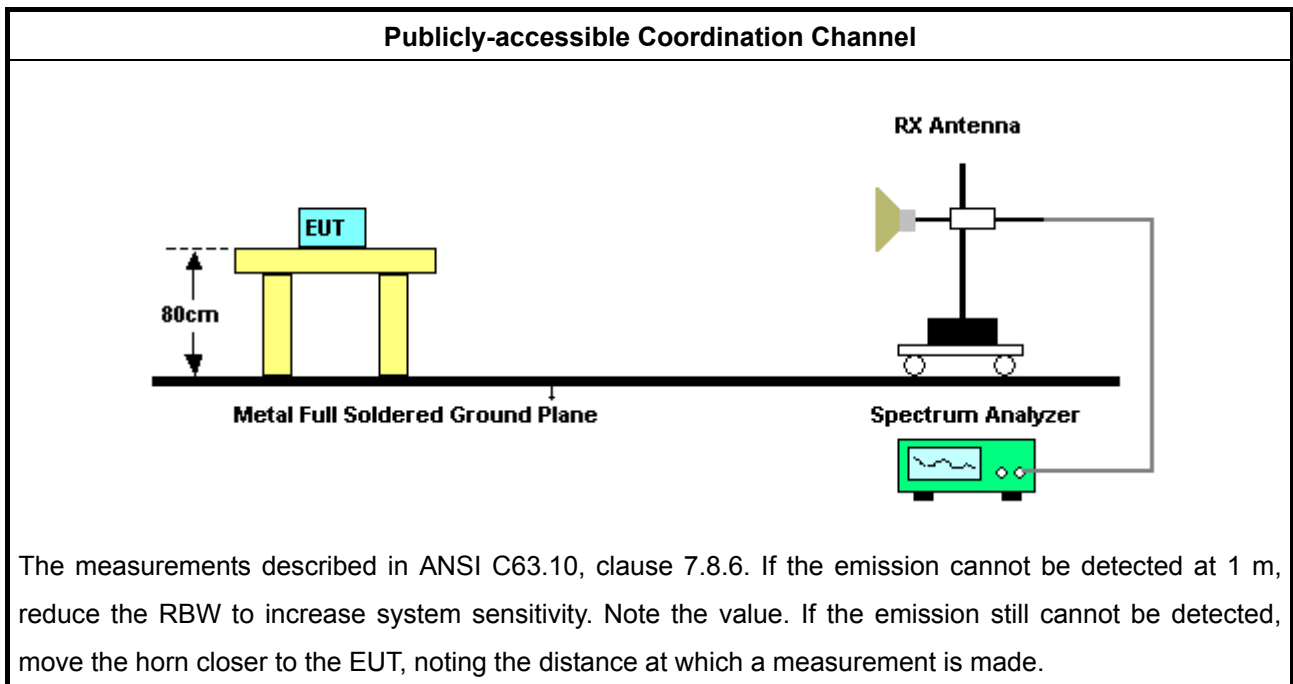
Publicly-accessible Coordination Channel

RX Antenna

EUT

80cm

Metal Full Soldered Ground Plane

Spectrum Analyzer

The measurements described in ANSI C63.10, clause 7.8.6. If the emission cannot be detected at 1 m, reduce the RBW to increase system sensitivity. Note the value. If the emission still cannot be detected, move the horn closer to the EUT, noting the distance at which a measurement is made.